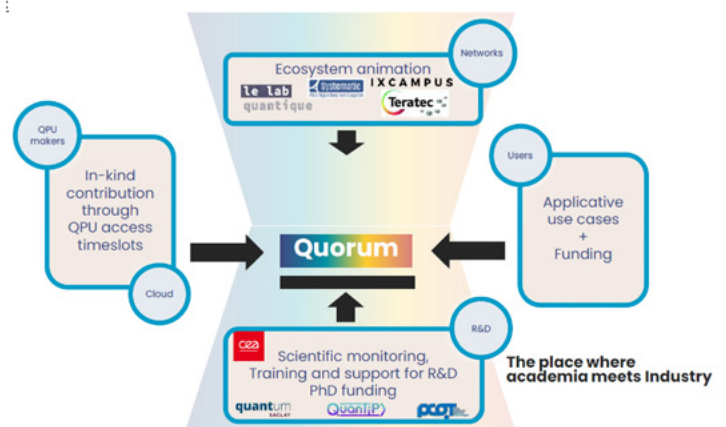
Networks

Ecosystem animation

le lab quantique

Systematic

IXCAMPUS

Teratec

QPU makers

In-kind contribution through QPU access timeslots

Cloud

Users

Applicative use cases + Funding

Quorum

R&D

cea

Scientific monitoring, Training and support for R&D PhD funding

quantum SACLAY

QuanTiP

PCQT

The place where academia meets Industry